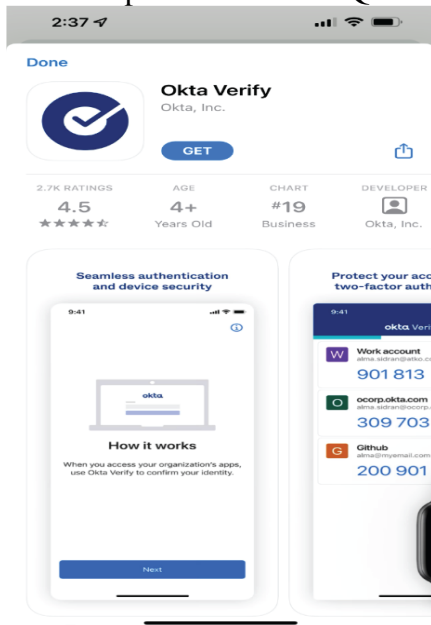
2:37

Done

Okta Verify
Okta, Inc.

GET

2.7K RATINGS
4.5
★★★★☆

AGE
4+
Years Old

CHART
#19
Business

DEVELOPER
Okta, Inc.

Seamless authentication and device security

9:41

okta

How it works

When you access your organization's apps, use Okta Verify to confirm your identity.

Next

Protect your acc
two-factor auth

9:41

okta Veri

W Work account
alma.sidran@atko.c
901 813

O ocorp.okta.com
alma.sidran@ocorp.
309 703

G Github
alma@myemail.com
200 901